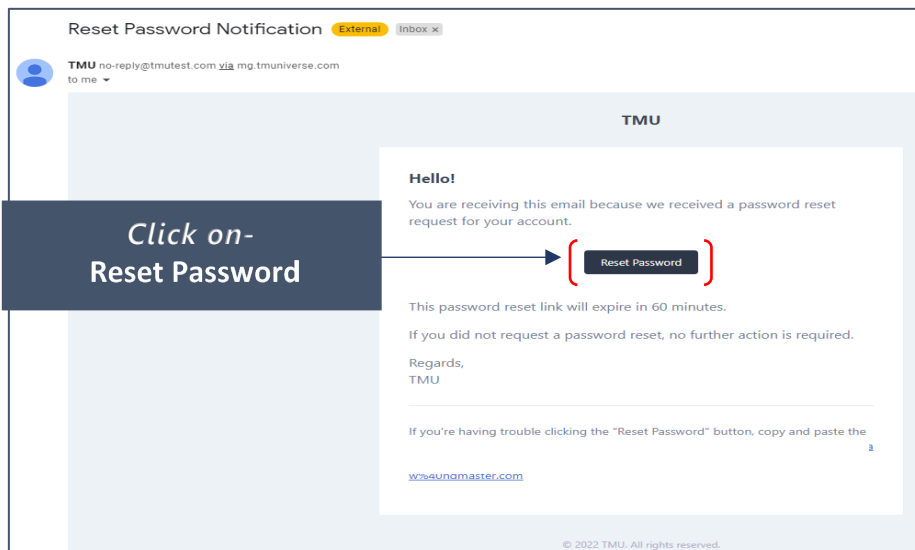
Reset Password Notification External Inbox ×

TMU no-reply@tmutest.com via mg.tmuniverse.com
to me

TMU

Hello!

You are receiving this email because we received a password reset request for your account.

Click on-
Reset Password

Reset Password

This password reset link will expire in 60 minutes.

If you did not request a password reset, no further action is required.

Regards,
TMU

If you're having trouble clicking the "Reset Password" button, copy and paste the a

w%40ndmaster.com

© 2022 TMU. All rights reserved.